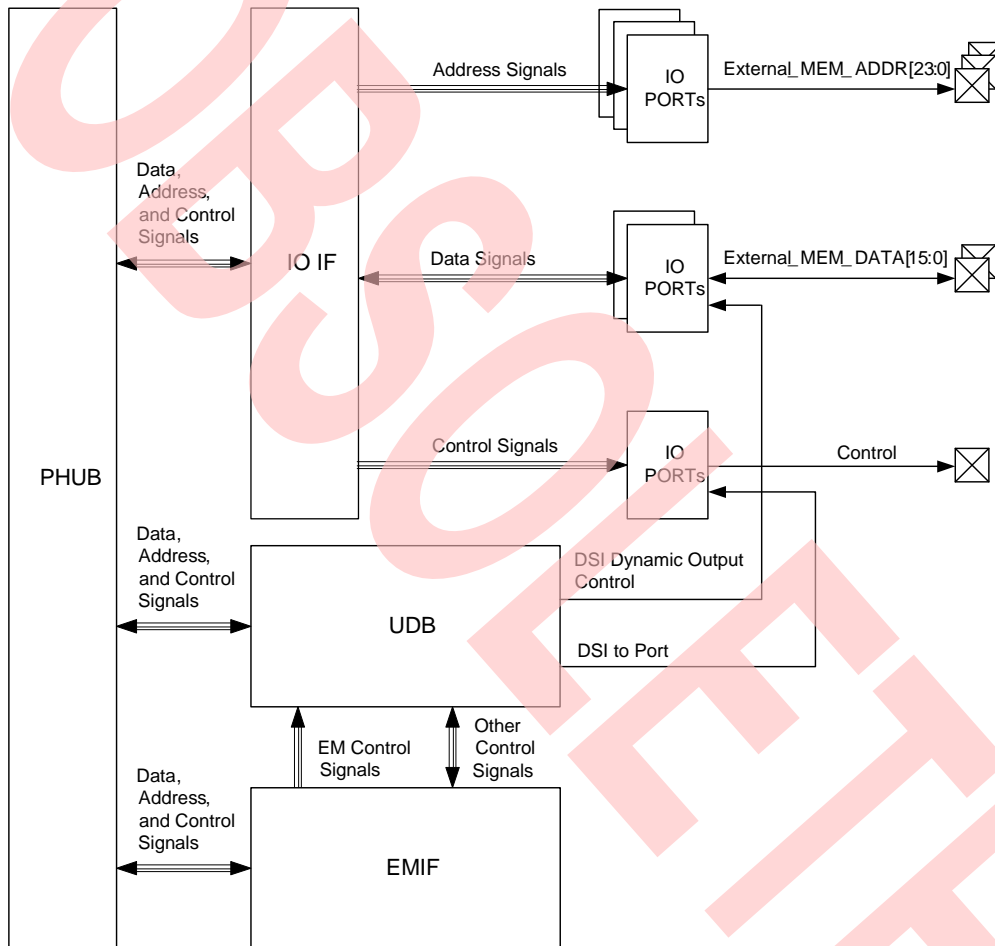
Address Signals

IO PORTs

External_MEM_ADDR[23:0]

Data, Address, and Control Signals

IO IF

Data Signals

IO PORTs

External_MEM_DATA[15:0]

PHUB

Control Signals

IO PORTs

Control

Data, Address, and Control Signals

DSI Dynamic Output Control

UDB

DSI to Port

EM Control Signals

Other Control Signals

Data, Address, and Control Signals

EMIF

OBSOLETE